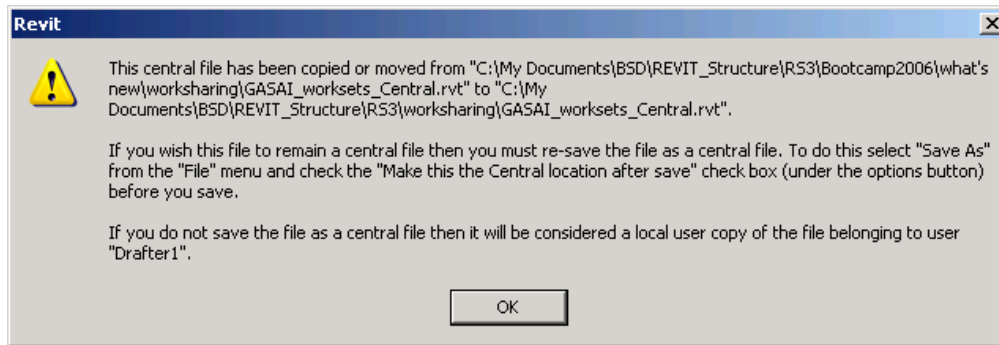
Revit

This central file has been copied or moved from "C:\My Documents\BSD\REVIT_Structure\RS3\Bootcamp2006\what's new\worksharing\GASAI_worksets_Central.rvt" to "C:\My Documents\BSD\REVIT_Structure\RS3\worksharing\GASAI_worksets_Central.rvt".

If you wish this file to remain a central file then you must re-save the file as a central file. To do this select "Save As" from the "File" menu and check the "Make this the Central location after save" check box (under the options button) before you save.

If you do not save the file as a central file then it will be considered a local user copy of the file belonging to user "Drafter1".

OK